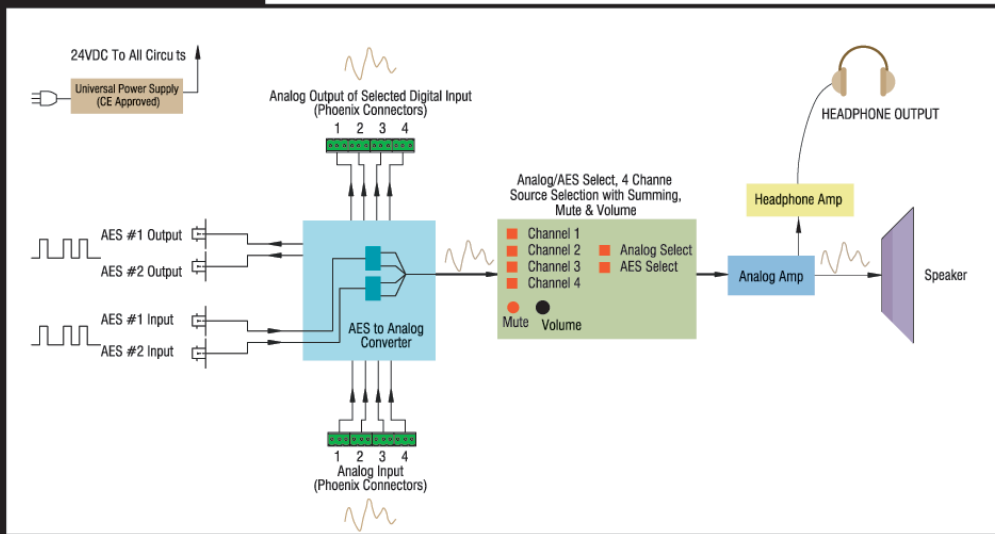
24VDC To All Circu ts

Universal Power Supply (CE Approved)

Analog Output of Selected Digital Input (Phoenix Connectors)

1 2 3 4

HEADPHONE OUTPUT

Analog/AES Select, 4 Channe Source Selection with Summing, Mute & Volume

Headphone Amp

AES #1 Output

AES #2 Output

Channel 1

Channel 2

Channel 3

Channel 4

Analog Select

AES Select

Analog Amp

Speaker

AES #1 Input

AES #2 Input

AES to Analog Converter

Mute

Volume

1 2 3 4

Analog Input (Phoenix Connectors)